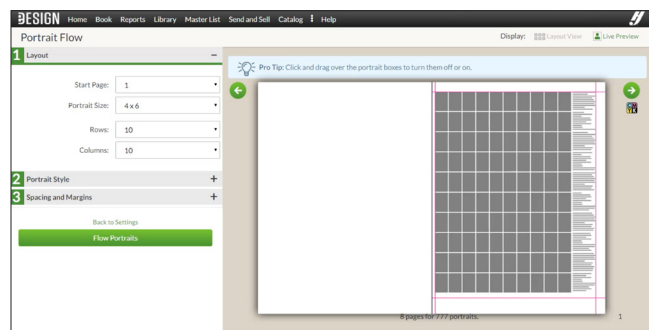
DESIGN Home Book Reports Library Master List Send and Sell Catalog ⋮ Help

Portrait Flow

Display: Layout View Live Preview

1 Layout −

Start Page: 1

Portrait Size: 4 x 6

Rows: 10

Columns: 10

2 Portrait Style +

3 Spacing and Margins +

Back to Settings

Flow Portraits

Pro Tip: Click and drag over the portrait boxes to turn them off or on.

8 pages for 777 portraits.

1